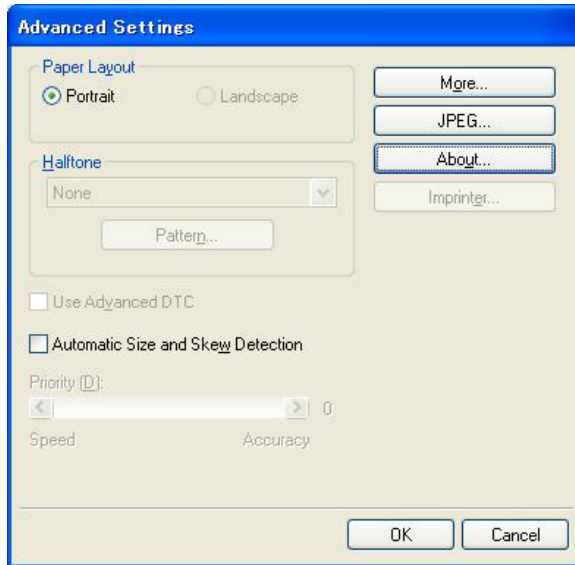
Advanced Settings

Paper Layout
Portrait
Landscape

Halftone
None
Pattern...

Use Advanced DTC

Automatic Size and Skew Detection

Priority (D):
0
Speed
Accuracy

More...
JPEG...
About...
Imprinter...

OK
Cancel